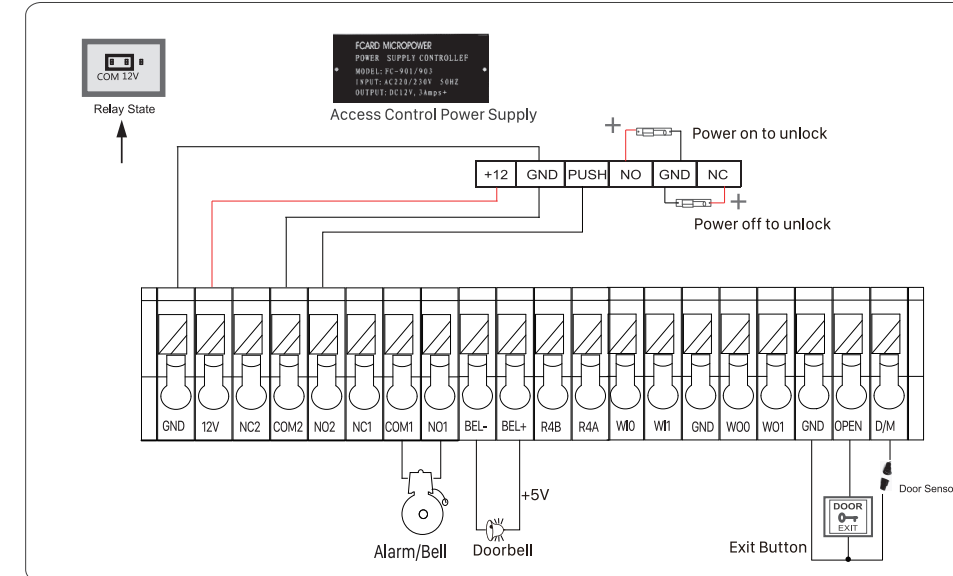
COM 12V

Relay State

FCARD MICROPOWER
POWER SUPPLY CONTROLLER
MODEL: FC-901/903
INPUT: AC220/230V 50HZ
OUTPUT: DC12V, 3Amps+

Access Control Power Supply

+

Power on to unlock

| +12 | GND | PUSH | NO | GND | NC |
|---|---|---|---|---|---|

+

Power off to unlock

| GND | 12V | NC2 | COM2 | NO2 | NC1 | COM1 | NO1 | BEL- | BEL+ | R4B | R4A | WI0 | WI1 | GND | WO0 | WO1 | GND | OPEN | D/M |
|---|---|---|---|---|---|---|---|---|---|---|---|---|---|---|---|---|---|---|---|

+5V

Alarm/Bell

Doorbell

Exit Button

DOOR
EXIT

Door Senso